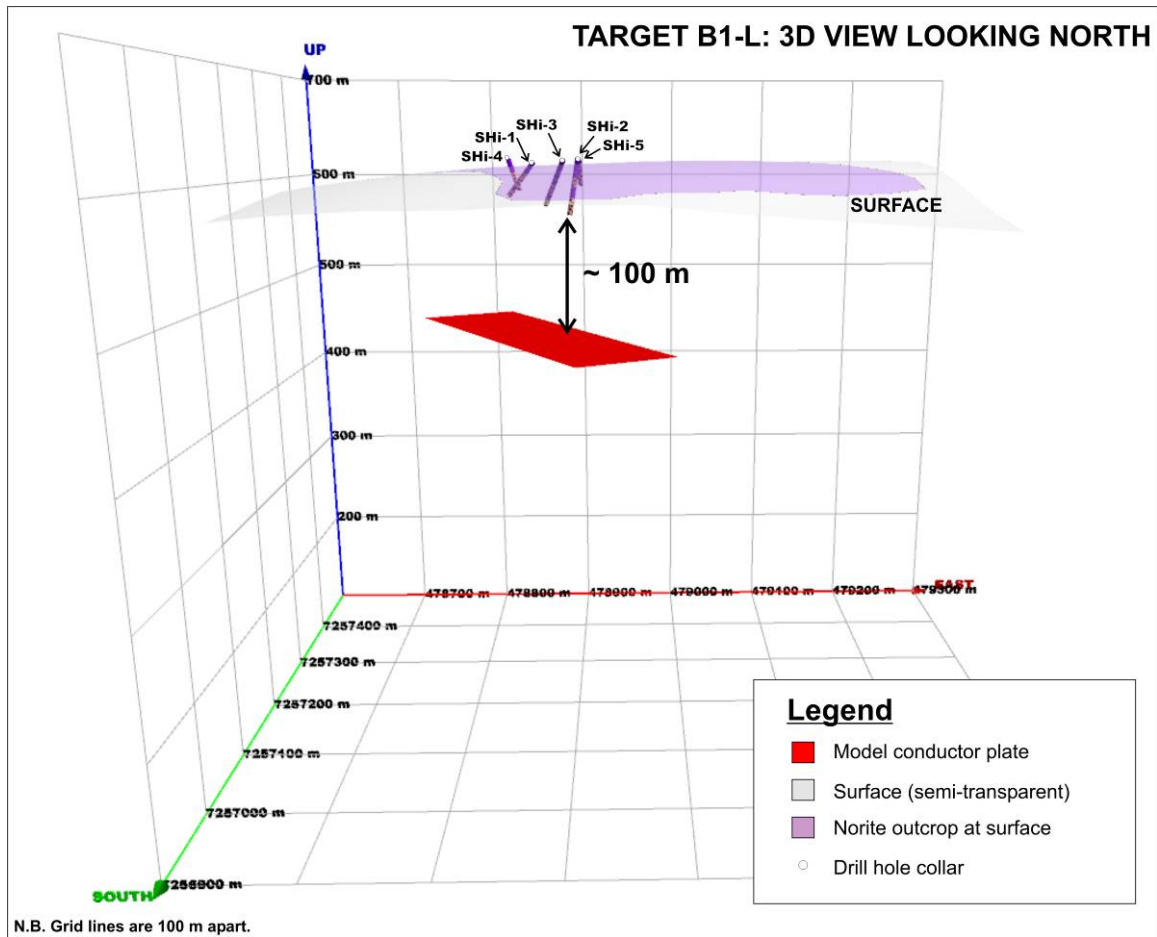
TARGET B1-L: 3D VIEW LOOKING NORTH

UP

700 m

600 m

500 m

400 m

300 m

200 m

SHi-3
SHi-1
SHi-4
SHi-2
SHi-5

SURFACE

~ 100 m

478700 m
478800 m
478900 m
479000 m
479100 m
479200 m
479300 m
EAST

7257400 m
7257300 m
7257200 m
7257100 m
7257000 m
7256900 m
SOUTH

Legend
Model conductor plate
Surface (semi-transparent)
Norite outcrop at surface
Drill hole collar

N.B. Grid lines are 100 m apart.